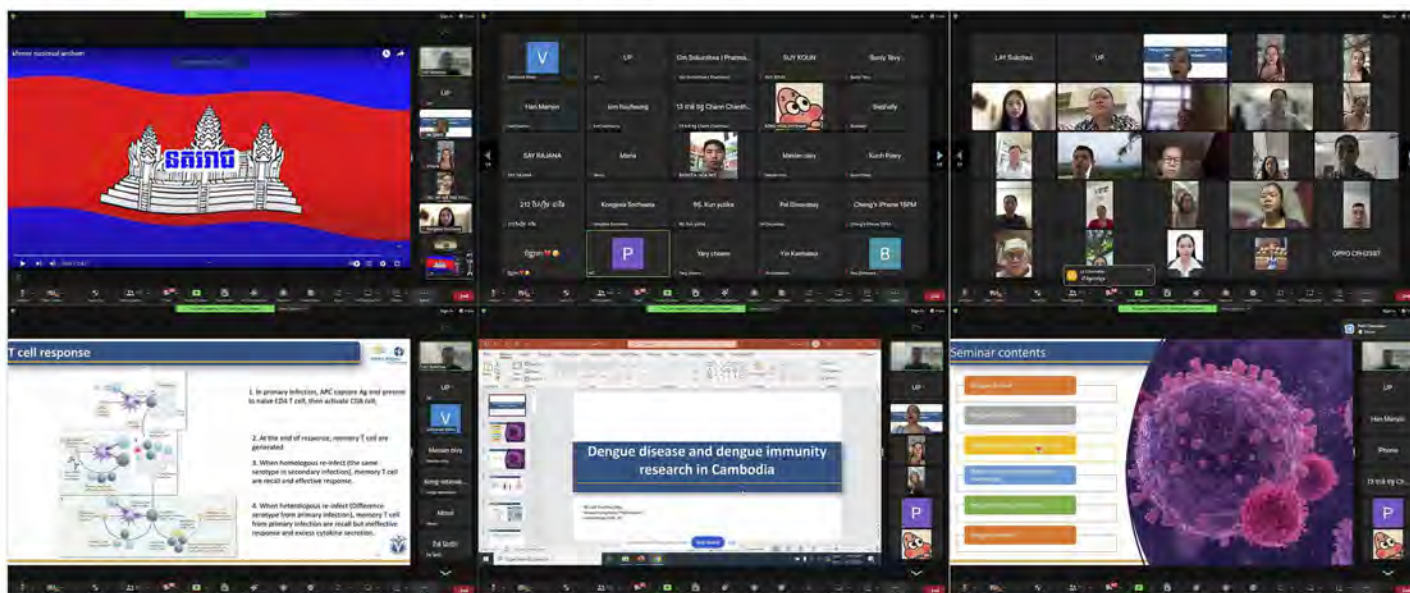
khmer national anthem

នគររាជ

LP

V

LP

Om Sokunthea | Pharma...

SUY KOUN

Sovty Tevy

Hen Menyin

Lim Houfeung

13 ចាន់ ធីទ្ធ Chann Chanth...

Stedfully

SAY RAJANA

Maria

Meisan cery

Kuch Pisey

212 ពិសិដ្ឋ ឧត្ដម

Kongpisa Sochaeta

95. Kun yutika

Pol Dimonkey

Cheng's iPhone 15PM

P

Yany chearo

Yin Kanhaiou

B

LAY Sokchea

LP

OPPO CPH2387

T cell response

1. In primary infection, APC capture Ag and present to naive CD4 T cell, then activate CD8 cell.

2. At the end of response, memory T cell are generated

3. When homologous re-infect (the same serotype in secondary infection), memory T cell are recall and effective response.

4. When heterologous re-infect (Difference serotype from primary infection), memory T cell from primary infection are recall but ineffective response and excess cytokine secretion.

LP

V

Meisan cery

About

Dengue disease and dengue immunity research in Cambodia

P

Seminar contents

LP

Hen Menyin

iPhone

P